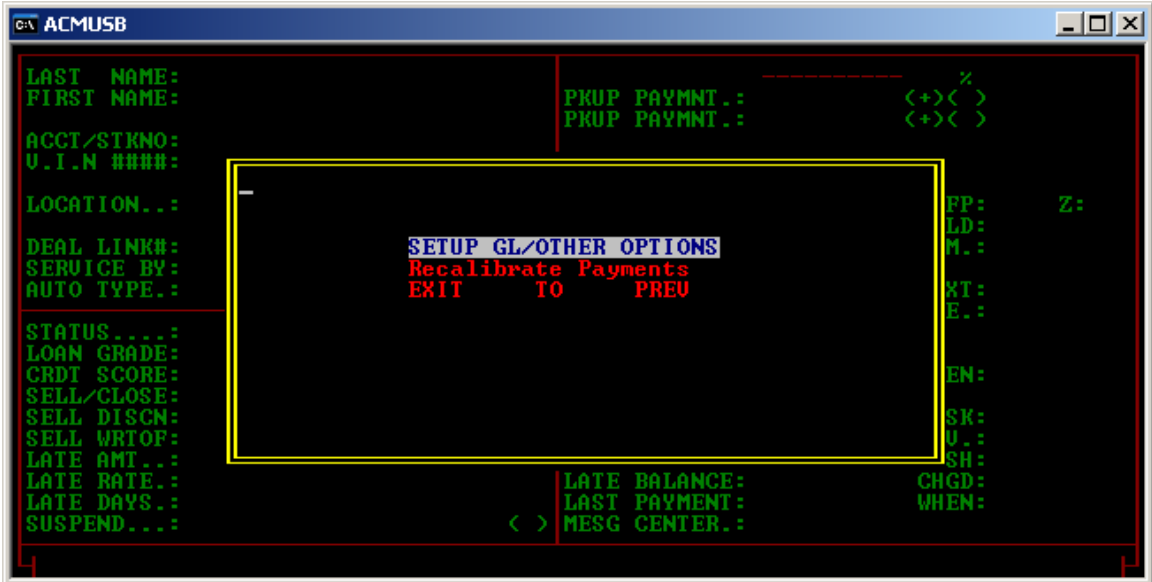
ACMUSB

LAST NAME:
FIRST NAME:

ACCT/STKNO:
V.I.N ####:

LOCATION..:

DEAL LINK#:
SERVICE BY:
AUTO TYPE.:

STATUS....:
LOAN GRADE:
CRDT SCORE:
SELL/CLOSE:
SELL DISCN:
SELL WRTOF:
LATE AMT..:
LATE RATE.:
LATE DAYS.:
SUSPEND...: ( )

%
PKUP PAYMNT.: (+)( )
PKUP PAYMNT.: (+)( )

FP: Z:
LD:
M.:

XT:
E.:

EN:

SK:
V.:
SH:

LATE BALANCE: CHGD:
LAST PAYMENT: WHEN:
MESG CENTER.:

SETUP GL/OTHER OPTIONS
Recalibrate Payments
EXIT TO PREV